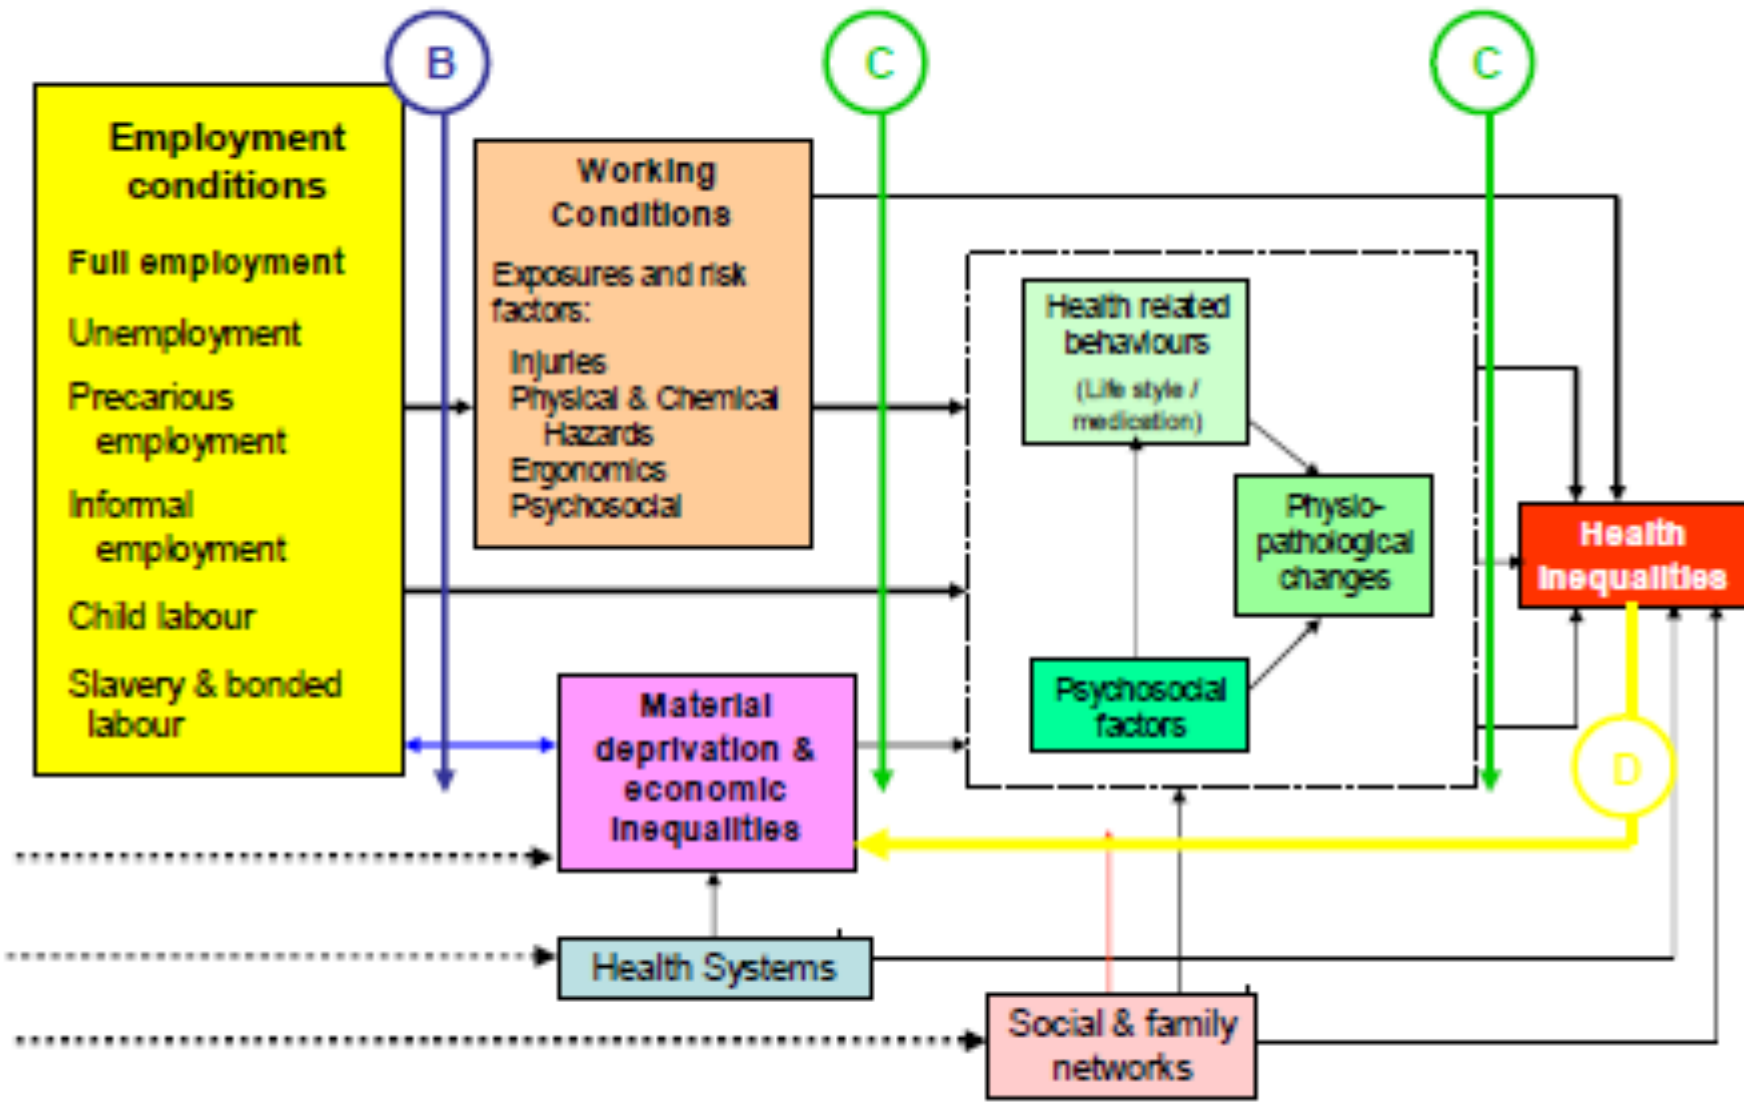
B

C

C

Employment conditions

Full employment

Unemployment

Precarious employment

Informal employment

Child labour

Slavery & bonded labour

Working Conditions

Exposures and risk factors:

Injuries
Physical & Chemical Hazards
Ergonomics
Psychosocial

Health related behaviours
(Life style / medication)

Physio-pathological changes

Psychosocial factors

Health inequalities

Material deprivation & economic inequalities

D

Health Systems

Social & family networks